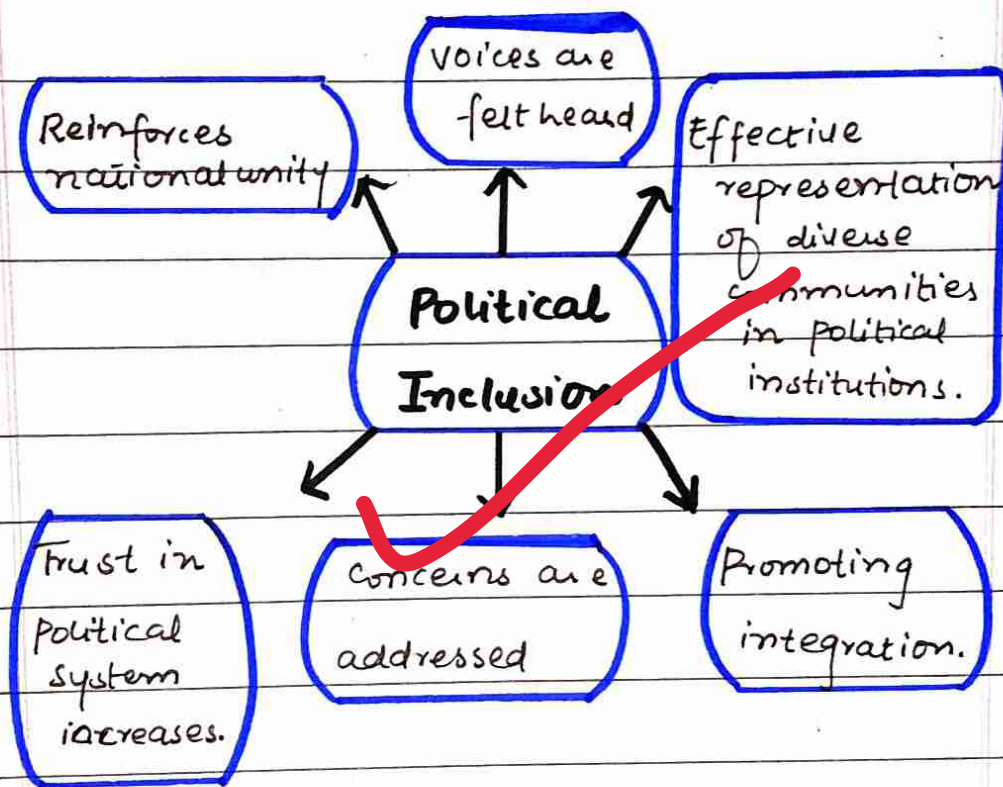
Voices are felt heard

Reinforces national unity

Effective representation of diverse communities in political institutions.

Political Inclusion

Trust in political system increases.

Concerns are addressed

Promoting integration.